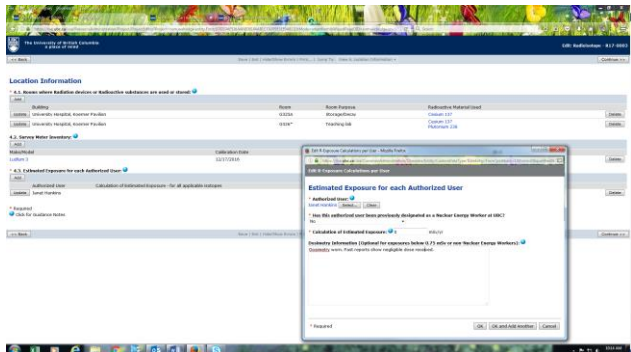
The University of British Columbia
a place of mind

Edit Radioisotope: RI7-0005

<< Back

Continue >>

Location Information

* 4.1. Rooms where Radiation devices or Radioactive substances are used or stored:

Add

| | Building | Room | Room Purpose | Radioactive Material Used | |
|---|---|---|---|---|---|
| Update | University Hospital, Koerner Pavilion | G3350 | Storage/Decay | Cesium 137 | Delete |
| Update | University Hospital, Koerner Pavilion | G3387 | Teaching lab | Cesium 137 Plutonium 238 | Delete |

4.2. Survey Meter Inventory:

Add

| Make/Model | Calibration Date | |
|---|---|---|
| Ludlum 3 | 12/17/2016 | Delete |

* 4.3. Estimated Exposure for each Authorized User:

Add

| | Authorized User | Calculation of Estimated Exposure - for all applicable isotopes | |
|---|---|---|---|
| Update | Sarah Hankins | | Delete |

* Required
Click for Guidance Notes

<< Back

Continue >>

Edit Exposure Calculations per User - Mozilla Firefox

Edit Exposure Calculations per User

Estimated Exposure for each Authorized User

* Authorized User:
Sarah Hankins Select Clear

* Has this authorized user been previously designated as a Nuclear Energy Worker at UBC?
No

* Calculation of Estimated Exposure: 0 mSv/yr

Dosimetry Information (Optional for exposures below 0.75 mSv or non Nuclear Energy Workers):
Dosimetry worn. Past reports show negligible dose received.

* Required

Ok Ok and Add Another Cancel